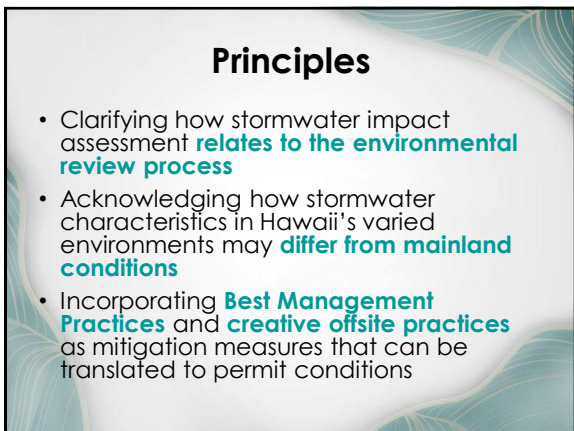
Principles

• Clarifying how stormwater impact assessment relates to the environmental review process

• Acknowledging how stormwater characteristics in Hawaii's varied environments may differ from mainland conditions

• Incorporating Best Management Practices and creative offsite practices as mitigation measures that can be translated to permit conditions